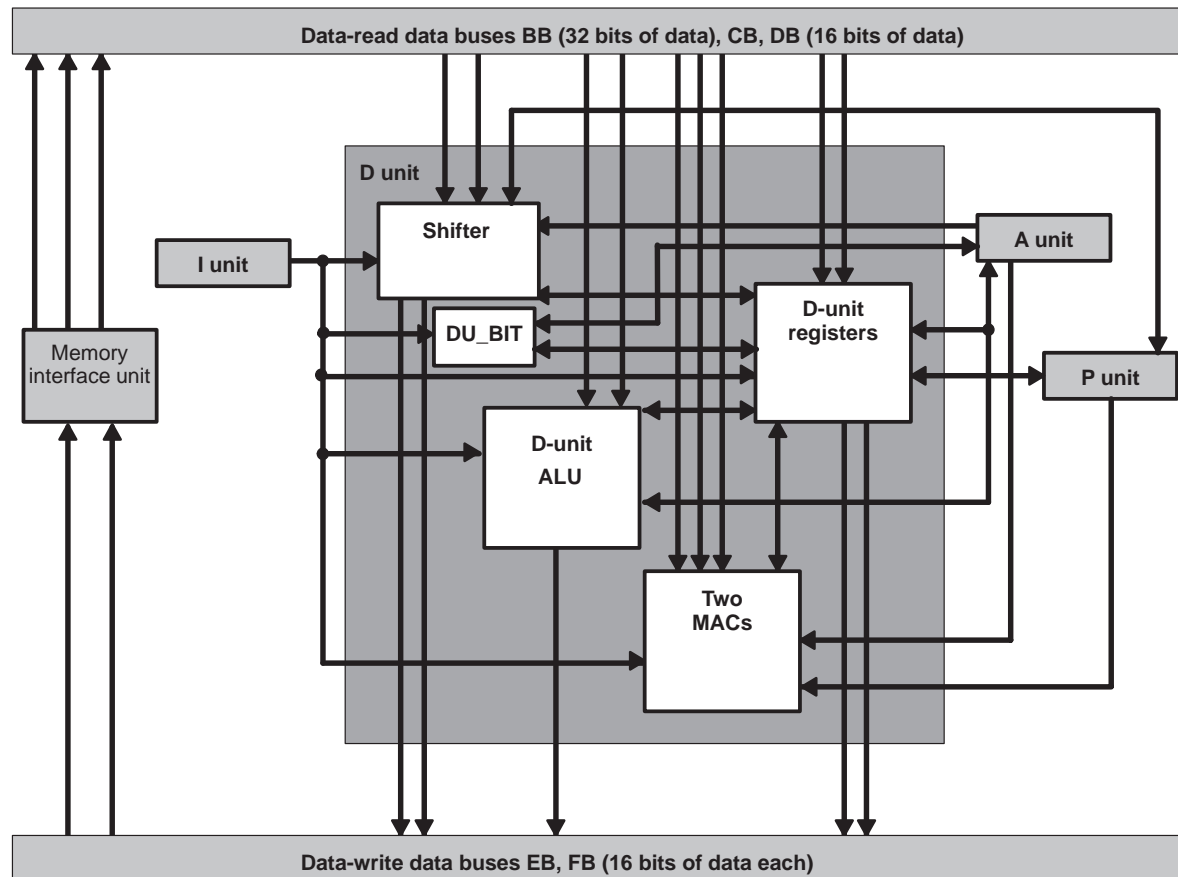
Data-read data buses BB (32 bits of data), CB, DB (16 bits of data)

D unit

Shifter

I unit

A unit

D-unit registers

DU_BIT

Memory interface unit

P unit

D-unit ALU

Two MACs

Data-write data buses EB, FB (16 bits of data each)